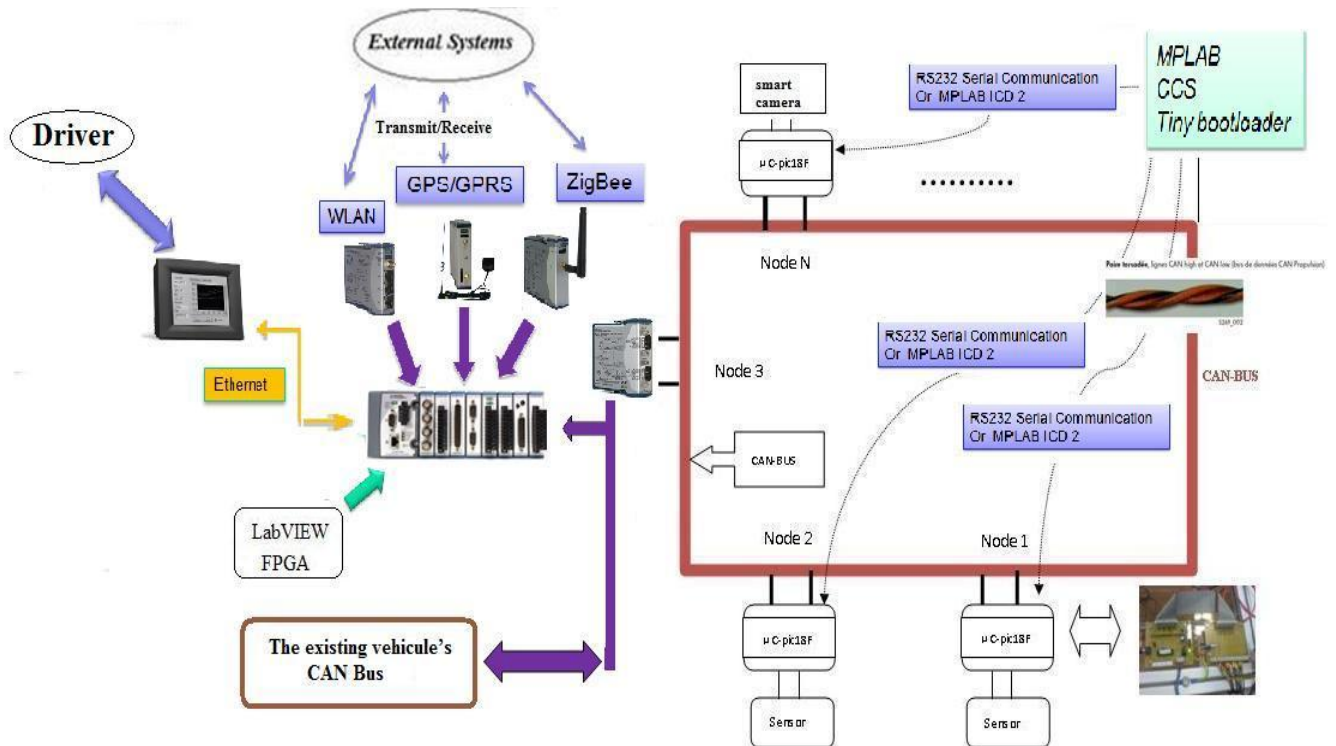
External Systems

Transmit/Receive

Driver

WLAN

GPS/GPRS

ZigBee

Ethernet

LabVIEW
FPGA

The existing vehicule's
CAN Bus

smart
camera

μ C-pic18F

RS232 Serial Communication
Or MPLAB ICD 2

MPLAB
CCS
Tiny bootloader

..........

Node N

Paire torsadée, lignes CAN high et CAN low (bus de données CAN Propulsion)

RS232 Serial Communication
Or MPLAB ICD 2

Node 3

CAN-BUS

RS232 Serial Communication
Or MPLAB ICD 2

CAN-BUS

Node 2

Node 1

μ C-pic18F

μ C-pic18F

Sensor

Sensor